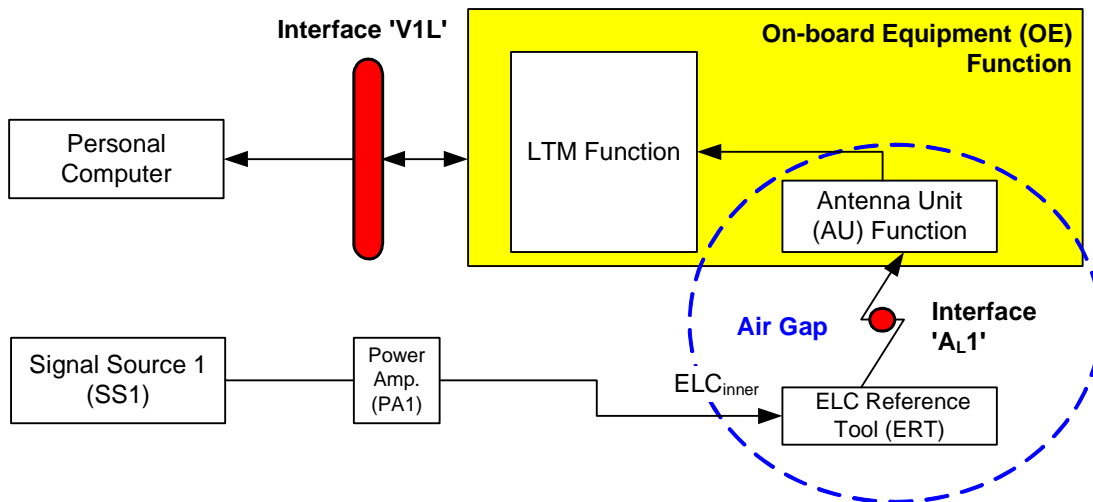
Interface 'V1L'

On-board Equipment (OE) Function

Personal Computer

LTM Function

Antenna Unit (AU) Function

Air Gap

Interface '$A_L$1'

Signal Source 1 (SS1)

Power Amp. (PA1)

$ELC_{inner}$

ELC Reference Tool (ERT)